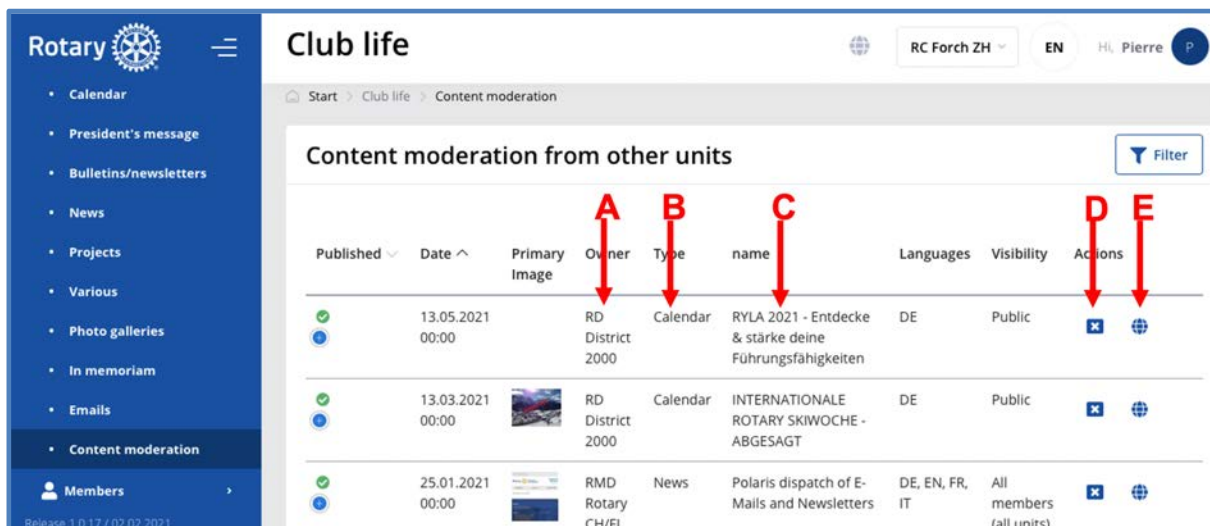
Rotary

- Calendar
- President's message
- Bulletins/newsletters
- News
- Projects
- Various
- Photo galleries
- In memoriam
- Emails
- Content moderation

Members

Release 1.0.17 / 02.02.2021

Club life

RC Forch ZH EN Hi, Pierre P

Start > Club life > Content moderation

Content moderation from other units

Filter

A B C D E

| Published | Date | Primary Image | Owner | Type | name | Languages | Visibility | Actions | |
|---|---|---|---|---|---|---|---|---|---|
| | 13.05.2021 00:00 | | RD District 2000 | Calendar | RYLA 2021 - Entdecke & stärke deine Führungsfähigkeiten | DE | Public | | |
| | 13.03.2021 00:00 | | RD District 2000 | Calendar | INTERNATIONALE ROTARY SKIWOCHE - ABGESAGT | DE | Public | | |
| | 25.01.2021 00:00 | | RMD Rotary CH/FL | News | Polaris dispatch of E-Mails and Newsletters | DE, EN, FR, IT | All members (all units) | | |